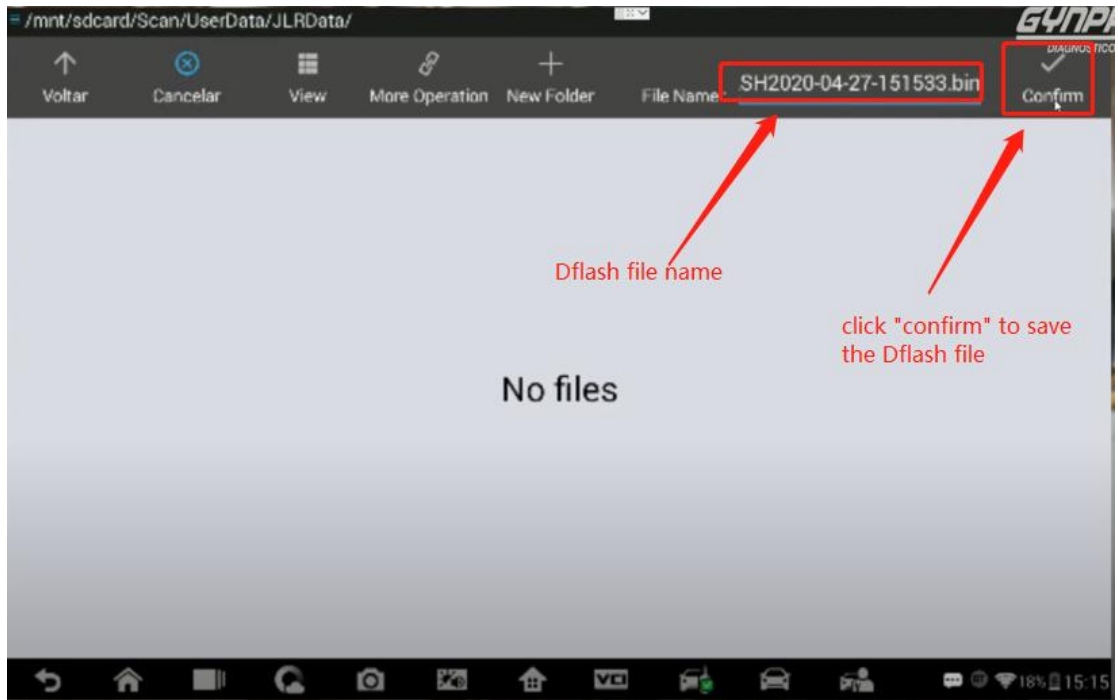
/mnt/sdcard/Scan/UserData/JLRData/

GYNP
DIAGNOSTICO

Voltar
Cancelar
View
More Operation
New Folder
File Name: SH2020-04-27-151533.bin
Confirm

Dflash file name

click "confirm" to save the Dflash file

No files

VCI

18% 15:15